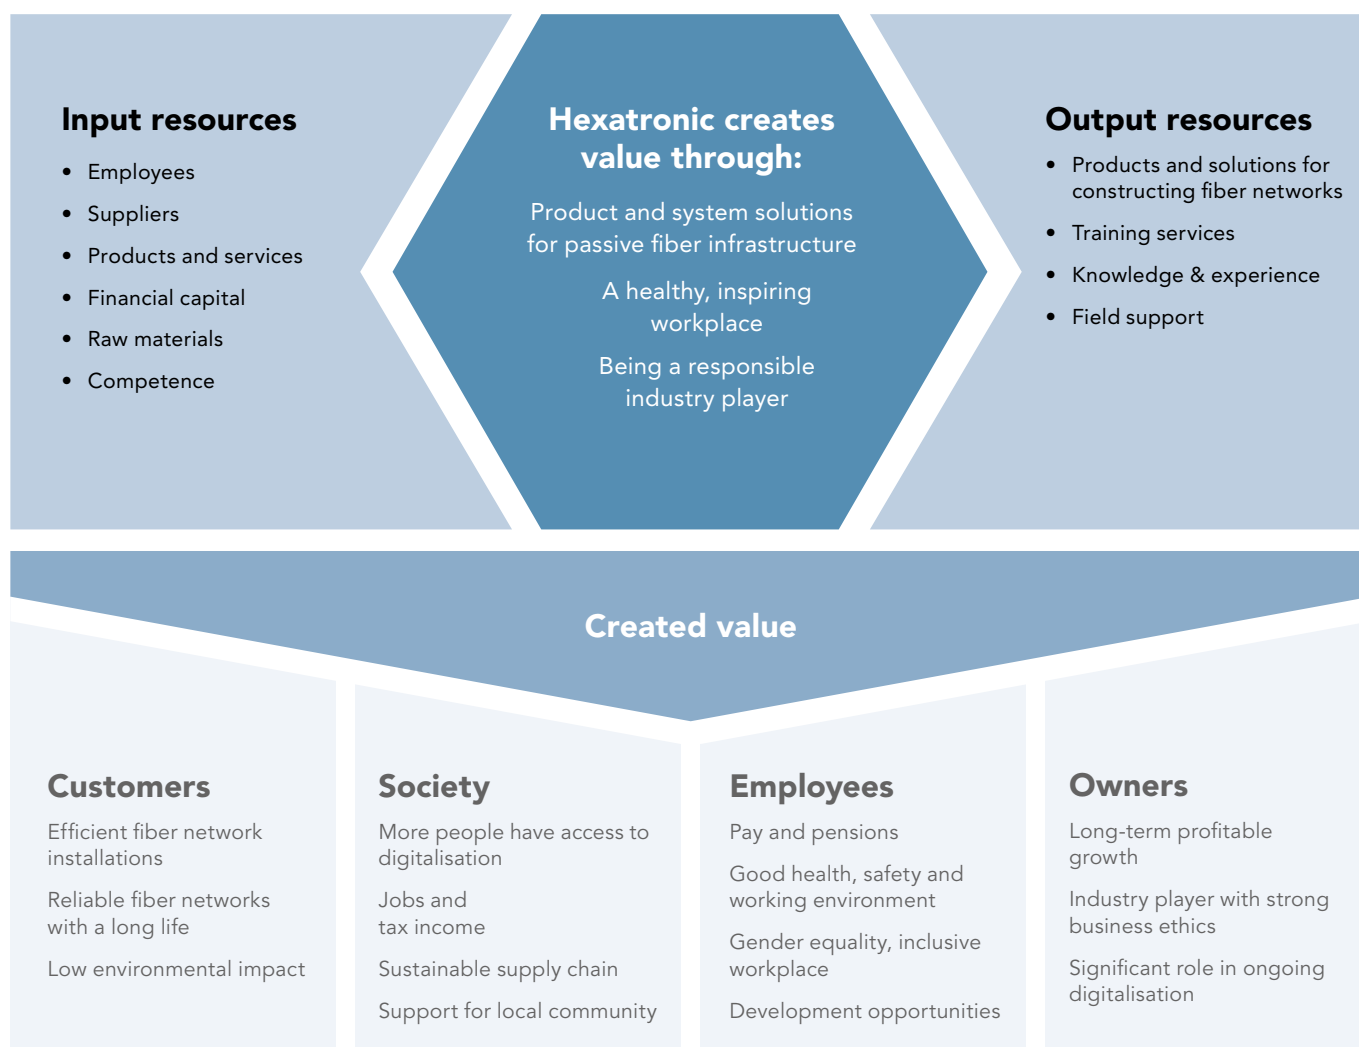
Input resources

- Employees
- Suppliers
- Products and services
- Financial capital
- Raw materials
- Competence

Hexatronic creates value through:

Product and system solutions for passive fiber infrastructure

A healthy, inspiring workplace

Being a responsible industry player

Output resources

- Products and solutions for constructing fiber networks
- Training services
- Knowledge & experience
- Field support

Created value

Customers

Efficient fiber network installations

Reliable fiber networks with a long life

Low environmental impact

Society

More people have access to digitalisation

Jobs and tax income

Sustainable supply chain

Support for local community

Employees

Pay and pensions

Good health, safety and working environment

Gender equality, inclusive workplace

Development opportunities

Owners

Long-term profitable growth

Industry player with strong business ethics

Significant role in ongoing digitalisation